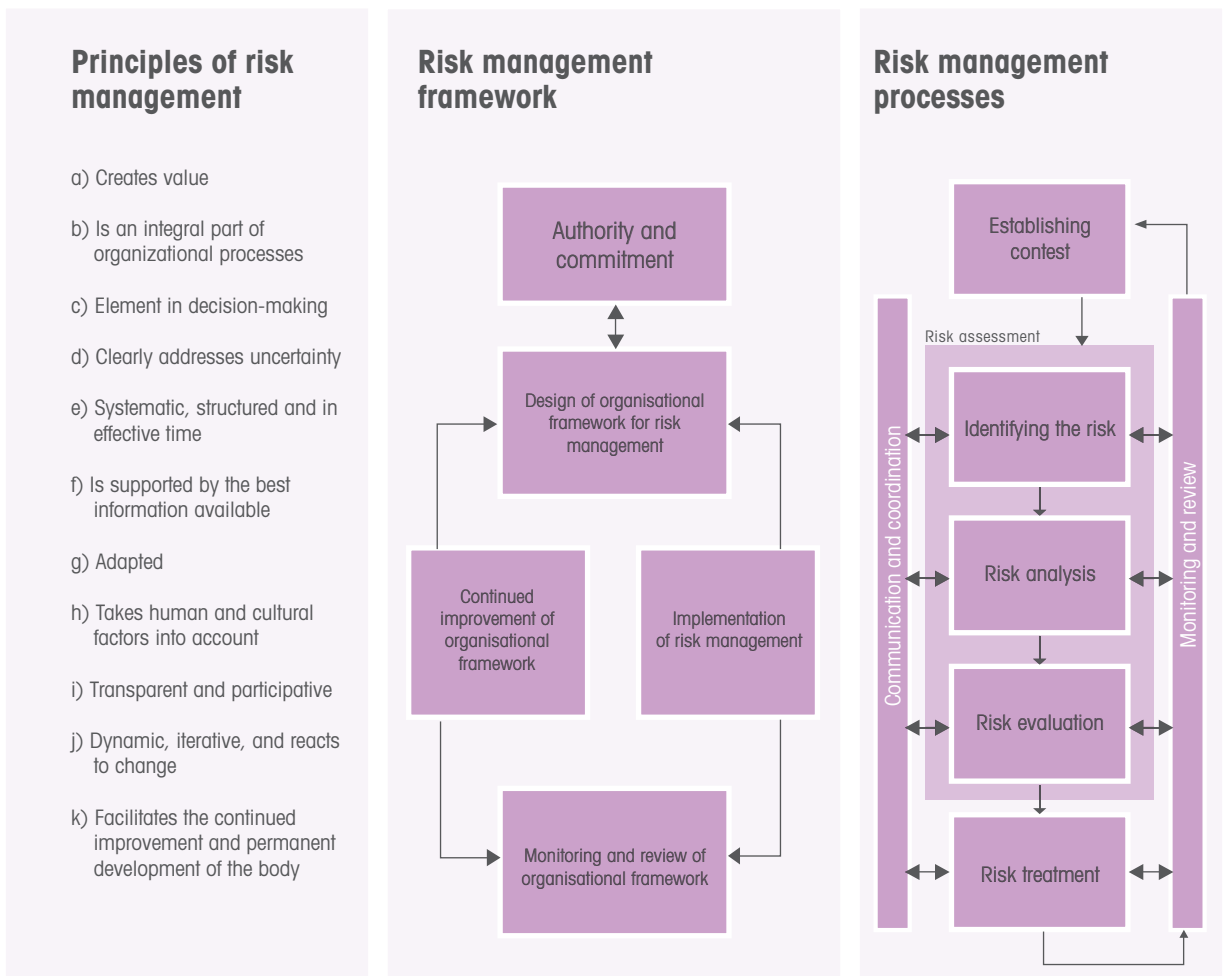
Principles of risk management

a) Creates value

b) Is an integral part of organizational processes

c) Element in decision-making

d) Clearly addresses uncertainty

e) Systematic, structured and in effective time

f) Is supported by the best information available

g) Adapted

h) Takes human and cultural factors into account

i) Transparent and participative

j) Dynamic, iterative, and reacts to change

k) Facilitates the continued improvement and permanent development of the body

Risk management framework

Authority and commitment

Design of organisational framework for risk management

Continued improvement of organisational framework

Implementation of risk management

Monitoring and review of organisational framework

Risk management processes

Establishing contest

Risk assessment

Communication and coordination

Identifying the risk

Risk analysis

Risk evaluation

Risk treatment

Monitoring and review